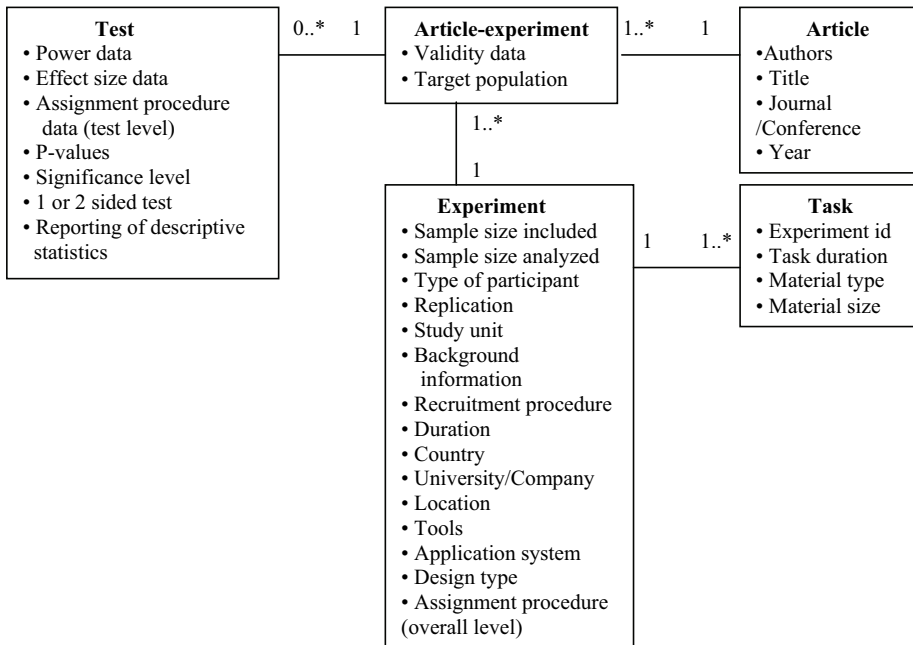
**Test**
• Power data
• Effect size data
• Assignment procedure data (test level)
• P-values
• Significance level
• 1 or 2 sided test
• Reporting of descriptive statistics

0..* 1

**Article-experiment**
• Validity data
• Target population

1..* 1

**Article**
•Authors
• Title
• Journal /Conference
• Year

1..*

1

**Experiment**
• Sample size included
• Sample size analyzed
• Type of participant
• Replication
• Study unit
• Background information
• Recruitment procedure
• Duration
• Country
• University/Company
• Location
• Tools
• Application system
• Design type
• Assignment procedure (overall level)

1 1..*

**Task**
• Experiment id
• Task duration
• Material type
• Material size